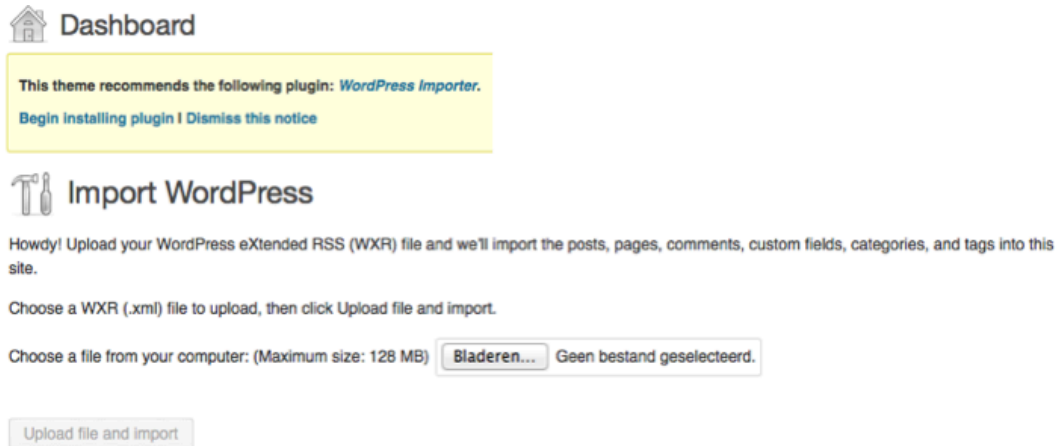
Dashboard

This theme recommends the following plugin: WordPress Importer.

Begin installing plugin | Dismiss this notice

Import WordPress

Howdy! Upload your WordPress eXtended RSS (WXR) file and we'll import the posts, pages, comments, custom fields, categories, and tags into this site.

Choose a WXR (.xml) file to upload, then click Upload file and import.

Choose a file from your computer: (Maximum size: 128 MB) Bladeren... Geen bestand geselecteerd.

Upload file and import